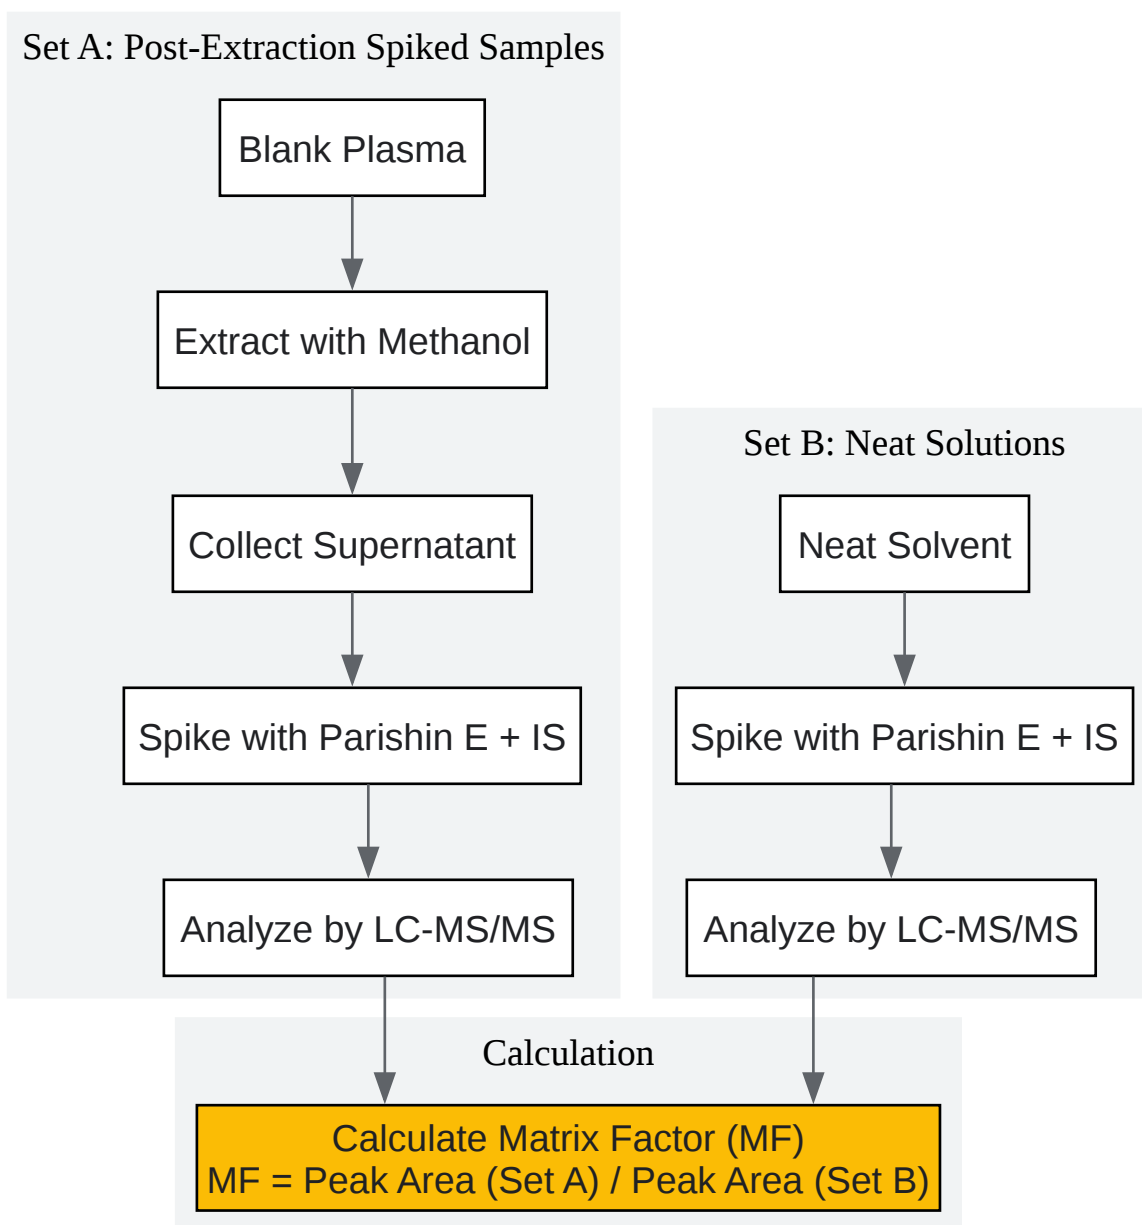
Set A: Post-Extraction Spiked Samples

Blank Plasma

Extract with Methanol

Collect Supernatant

Spike with Parishin E + IS

Analyze by LC-MS/MS

Set B: Neat Solutions

Neat Solvent

Spike with Parishin E + IS

Analyze by LC-MS/MS

Calculation

Calculate Matrix Factor (MF)
MF = Peak Area (Set A) / Peak Area (Set B)